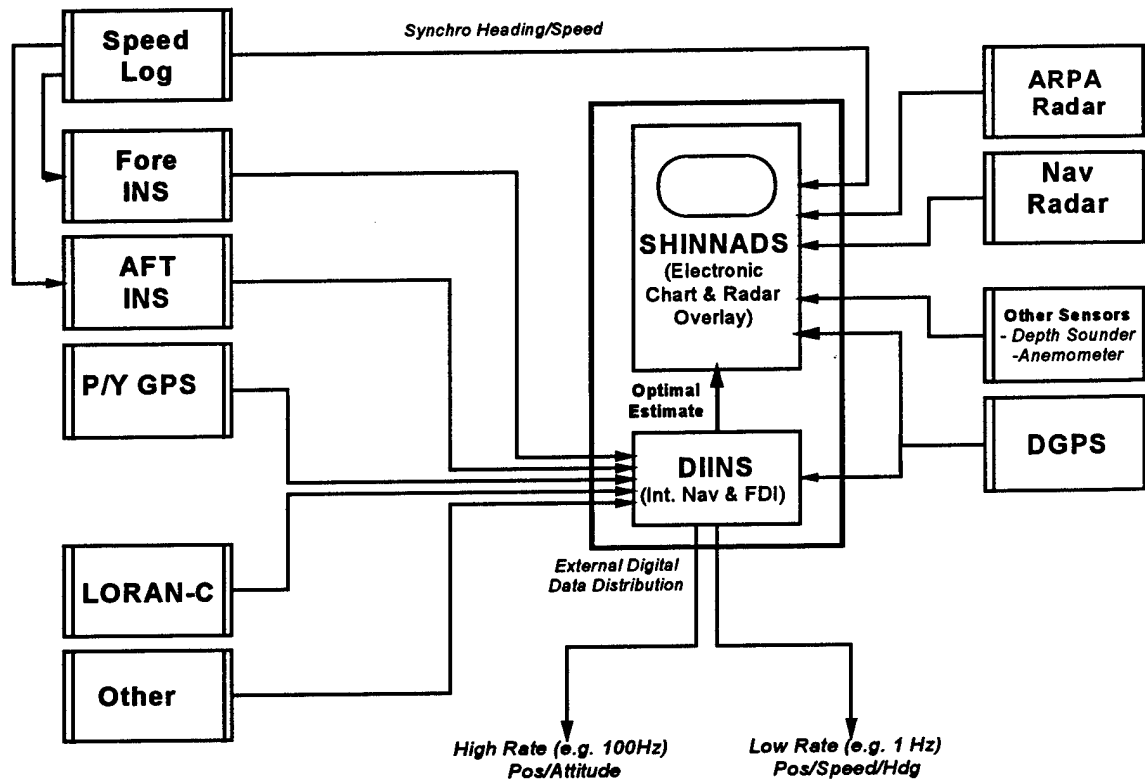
Synchro Heading/Speed

Speed Log

Fore INS

AFT INS

P/Y GPS

LORAN-C

Other

ARPA Radar

Nav Radar

SHINNADS (Electronic Chart & Radar Overlay)

Other Sensors
- Depth Sounder
-Anemometer

Optimal Estimate

DIINS (Int. Nav & FDI)

DGPS

External Digital Data Distribution

High Rate (e.g. 100Hz) Pos/Attitude

Low Rate (e.g. 1 Hz) Pos/Speed/Hdg